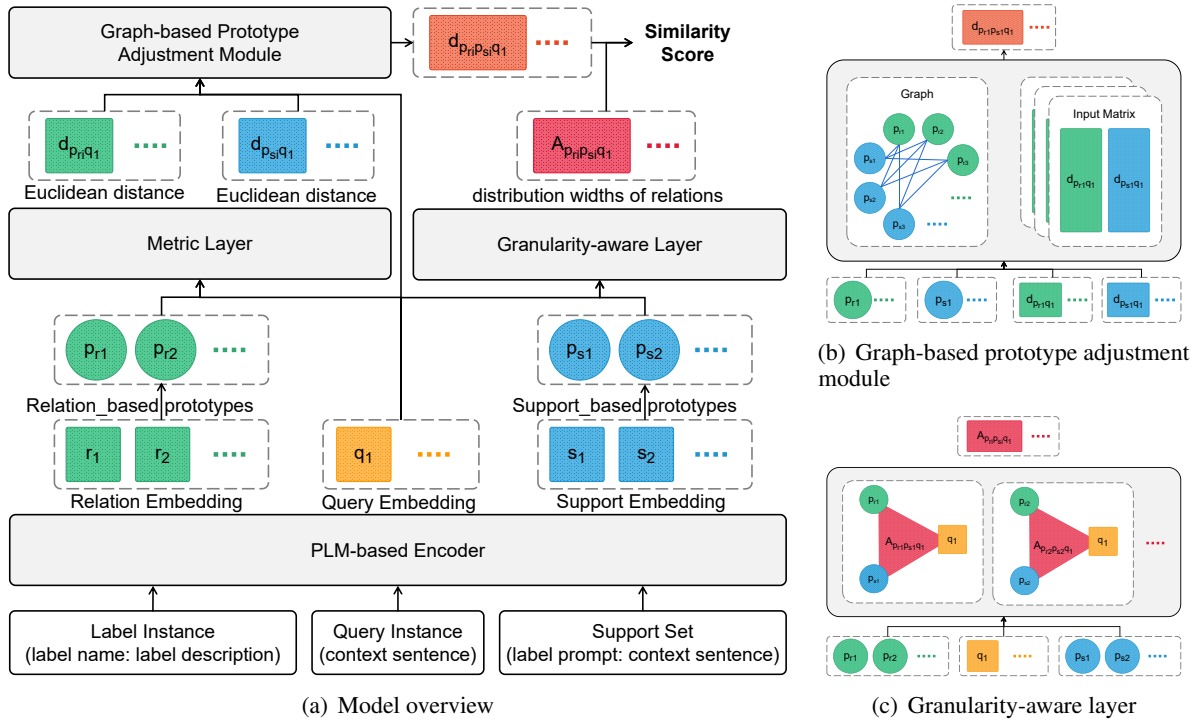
Graph-based Prototype Adjustment Module

$d_{p_{ri}p_{si}q_1}$ ....

Similarity Score

$d_{p_{ri}q_1}$ ....

Euclidean distance

$d_{p_{si}q_1}$ ....

Euclidean distance

$A_{p_{ri}p_{si}q_1}$ ....

distribution widths of relations

Metric Layer

Granularity-aware Layer

$p_{r1}$ $p_{r2}$ ....

Relation_based prototypes

$p_{s1}$ $p_{s2}$ ....

Support_based prototypes

$r_1$ $r_2$ ....

Relation Embedding

$q_1$ ....

Query Embedding

$s_1$ $s_2$ ....

Support Embedding

PLM-based Encoder

Label Instance
(label name: label description)

Query Instance
(context sentence)

Support Set
(label prompt: context sentence)

(a) Model overview

$d_{p_{r1}p_{s1}q_1}$ ....

Graph

$p_{r1}$ $p_{r2}$ $p_{s1}$ $p_{r3}$ $p_{s2}$ $p_{s3}$ .... ....

Input Matrix

$d_{p_{r1}q_1}$ $d_{p_{s1}q_1}$

$p_{r1}$ .... $p_{s1}$ .... $d_{p_{r1}q_1}$ .... $d_{p_{s1}q_1}$ ....

(b) Graph-based prototype adjustment module

$A_{p_{r1}p_{s1}q_1}$ ....

$p_{r1}$ $A_{p_{r1}p_{s1}q_1}$ $q_1$ $p_{s1}$

$p_{r2}$ $A_{p_{r2}p_{s2}q_1}$ $q_1$ $p_{s2}$ ....

$p_{r1}$ $p_{r2}$ .... $q_1$ .... $p_{s1}$ $p_{s2}$ ....

(c) Granularity-aware layer